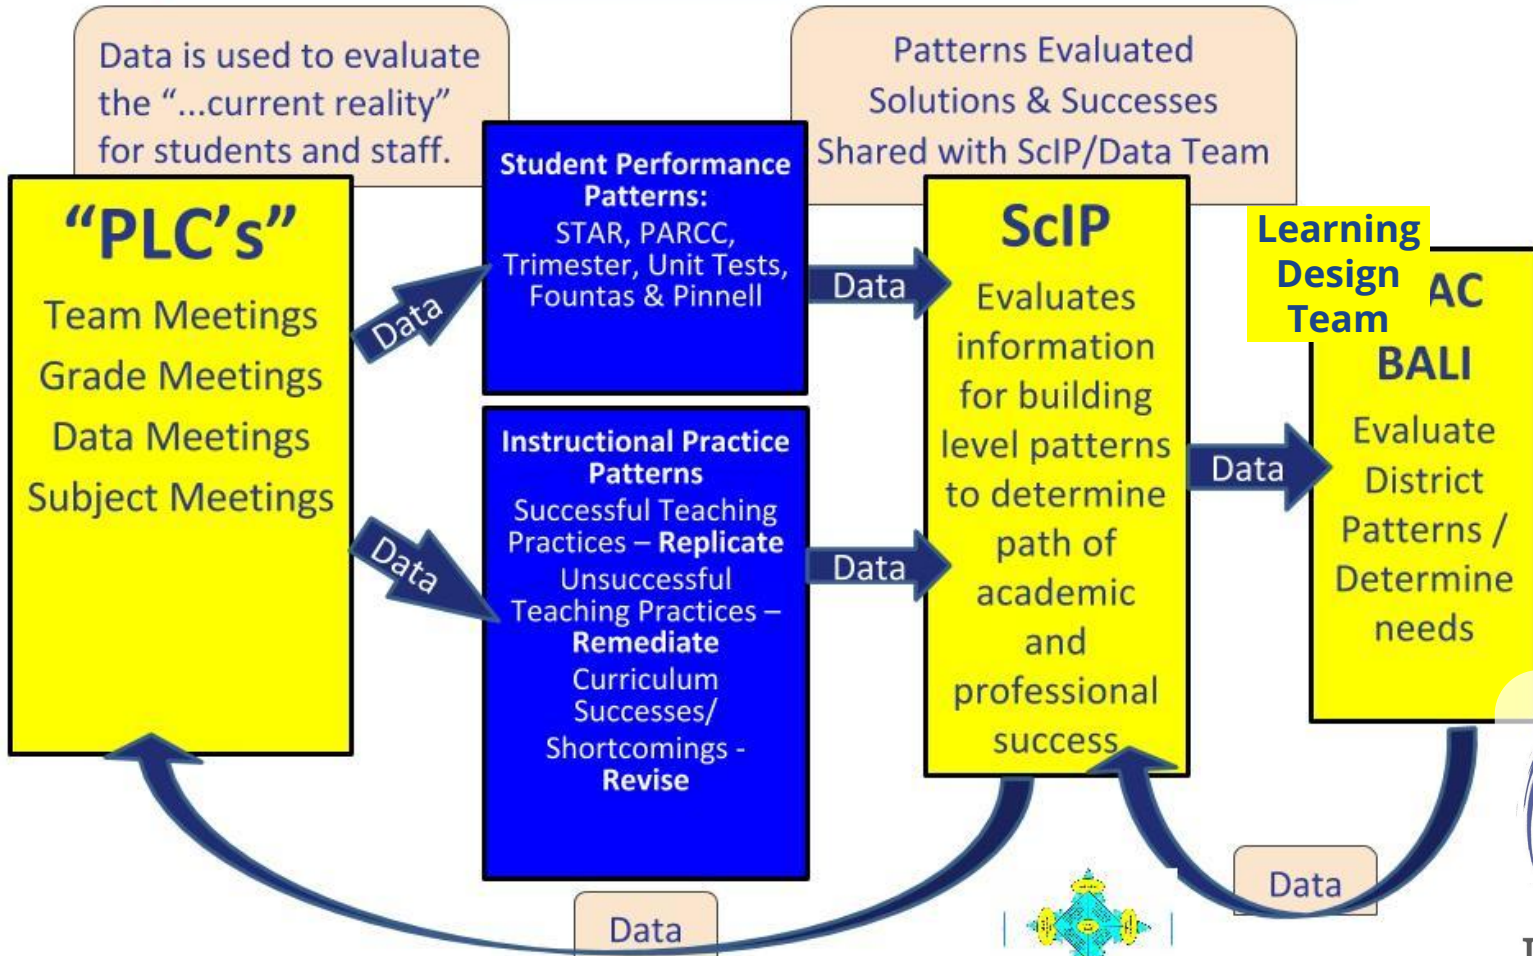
Data is used to evaluate the "...current reality" for students and staff.

"PLC's"

Team Meetings
Grade Meetings
Data Meetings
Subject Meetings

Data

Data

Student Performance Patterns:
STAR, PARCC, Trimester, Unit Tests, Fountas & Pinnell

Instructional Practice Patterns
Successful Teaching Practices – **Replicate**
Unsuccessful Teaching Practices – **Remediate**
Curriculum Successes/ Shortcomings - **Revise**

Data

Data

Patterns Evaluated
Solutions & Successes
Shared with ScIP/Data Team

ScIP
Evaluates information for building level patterns to determine path of academic and professional success

Data

Learning Design Team
AC
BALI
Evaluate District Patterns / Determine needs

Data

Data